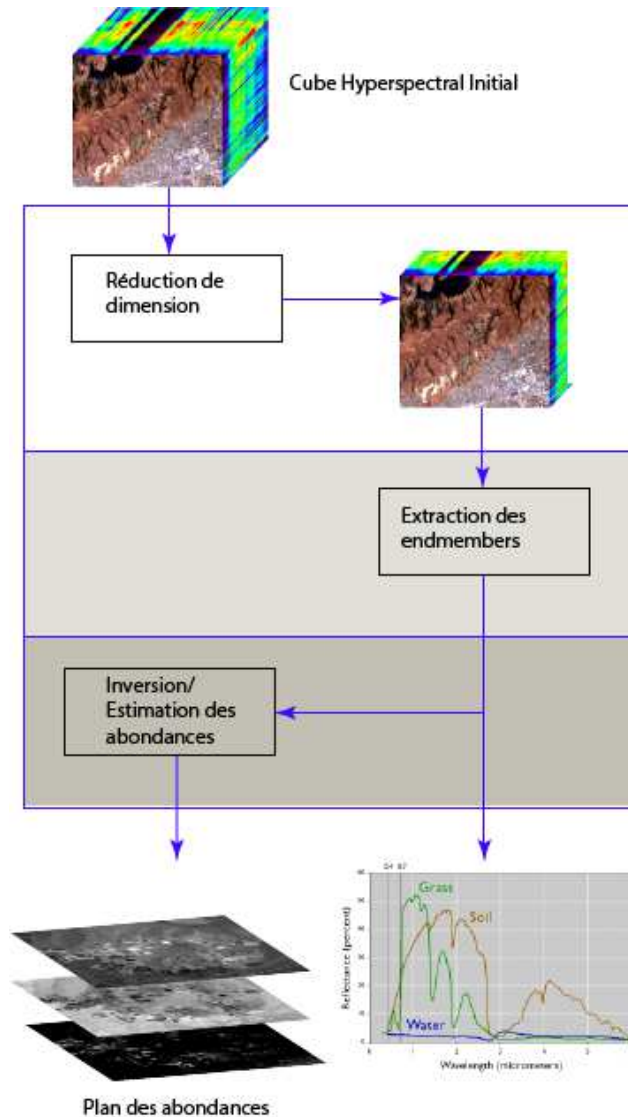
Cube Hyperspectral Initial

Réduction de dimension

Extraction des endmembers

Inversion/ Estimation des abondances

0.4 0.7

Grass

Soil

Water

Reflectance (percent)

Wavelength (micrometers)

Plan des abondances